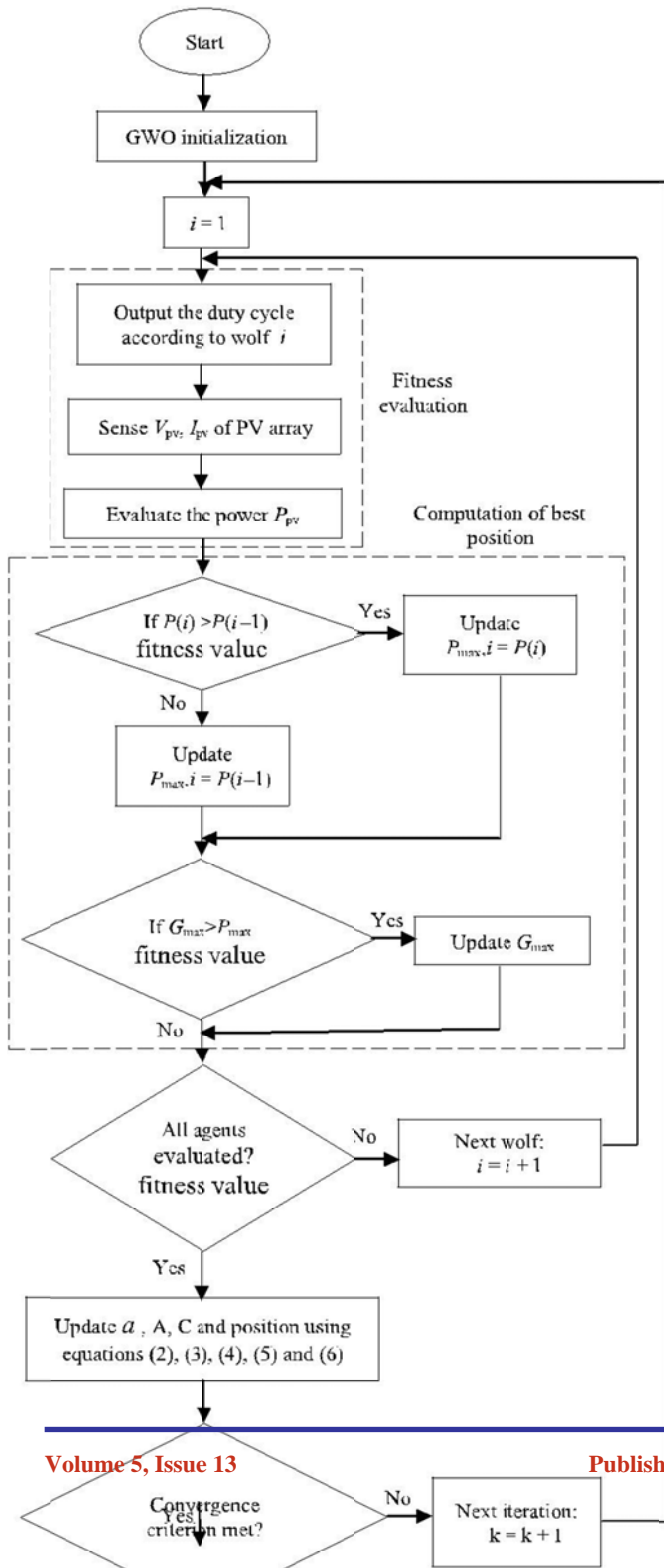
Start

GWO initialization

$i = 1$

Output the duty cycle according to wolf $i$

Sense $V_{pv}$, $I_{pv}$ of PV array

Evaluate the power $P_{pv}$

Fitness evaluation

Computation of best position

If $P(i) > P(i-1)$ fitness value

Yes

Update $P_{max}.i = P(i)$

No

Update $P_{max}.i = P(i-1)$

If $G_{max} > P_{max}$ fitness value

Yes

Update $G_{max}$

No

All agents evaluated? fitness value

No

Next wolf: $i = i + 1$

Yes

Update $a$, A, C and position using equations (2), (3), (4), (5) and (6)

Volume 5, Issue 13

Publish

Convergence criterion met?

Yes

No

Next iteration: k = k + 1